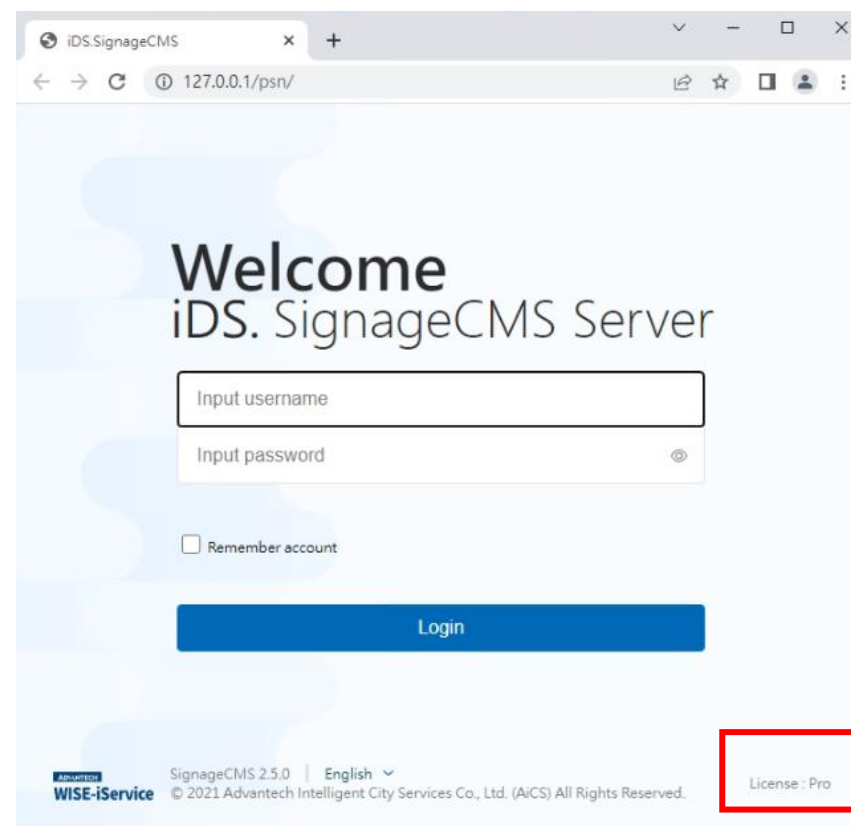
iDS.SignageCMS ×

+

127.0.0.1/psn/

Welcome
iDS. SignageCMS Server

Input username

Input password

Remember account

Login

ADVANTECH
WISE-iService

SignageCMS 2.5.0 | English
© 2021 Advantech Intelligent City Services Co., Ltd. (AiCS) All Rights Reserved.

License : Pro